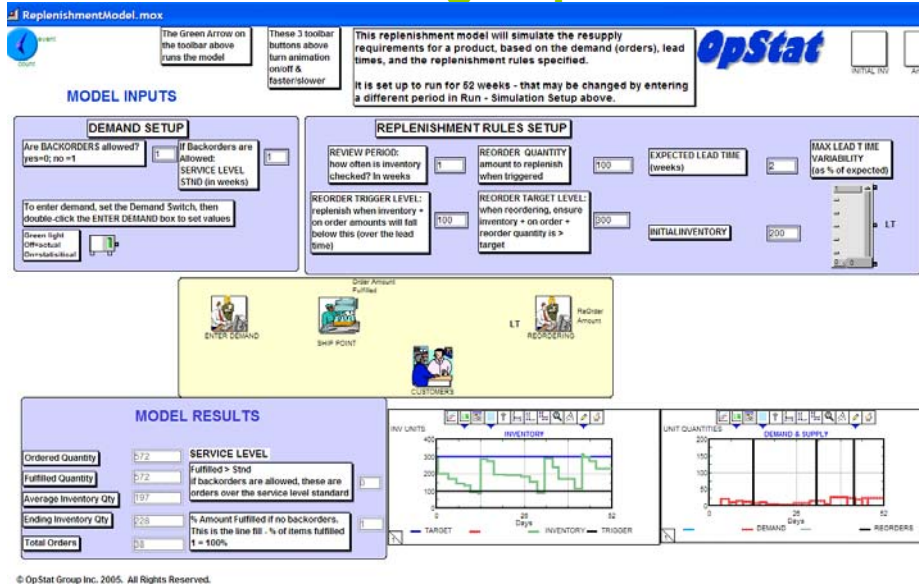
ReplenishmentModel.mox

event
count

The Green Arrow on the toolbar above runs the model

These 3 toolbar buttons above turn animation on/off & faster/slower

This replenishment model will simulate the resupply requirements for a product, based on the demand (orders), lead times, and the replenishment rules specified.

It is set up to run for 52 weeks - that may be changed by entering a different period in Run - Simulation Setup above.

OpStat

INITIAL INV

MODEL INPUTS

DEMAND SETUP

Are BACKORDERS allowed? yes=0; no =1

1

If Backorders are Allowed: SERVICE LEVEL STND (in weeks)

1

To enter demand, set the Demand Switch, then double-click the ENTER DEMAND box to set values

Green light Off=actual On=statistical

1

REPLENISHMENT RULES SETUP

REVIEW PERIOD: how often is inventory checked? In weeks

1

REORDER QUANTITY amount to replenish when triggered

100

EXPECTED LEAD TIME (weeks)

2

MAX LEAD TIME VARIABILITY (as % of expected)

REORDER TRIGGER LEVEL: replenish when inventory + on order amounts will fall below this (over the lead time)

100

REORDER TARGET LEVEL: when reordering, ensure inventory + on order + reorder quantity is > target

300

INITIAL INVENTORY

200

LT

Order Amount Fulfilled

ENTER DEMAND

SHIP POINT

LT

ReOrder Amount

REORDERING

CUSTOMERS

MODEL RESULTS

Ordered Quantity

572

Fulfilled Quantity

572

Average Inventory Qty

197

Ending Inventory Qty

228

Total Orders

28

SERVICE LEVEL

Fulfilled > Stnd
If backorders are allowed, these are orders over the service level standard

0

% Amount Fulfilled if no backorders. This is the line fill - % of items fulfilled 1 = 100%

1

INV UNITS

INVENTORY

400
300
200
100
0

0
26
52
Days

TARGET
INVENTORY
TRIGGER

UNIT QUANTITIES

DEMAND & SUPPLY

200
150
100
50
0

0
26
52
Days

DEMAND
REORDERS

© OpStat Group Inc. 2005. All Rights Reserved.